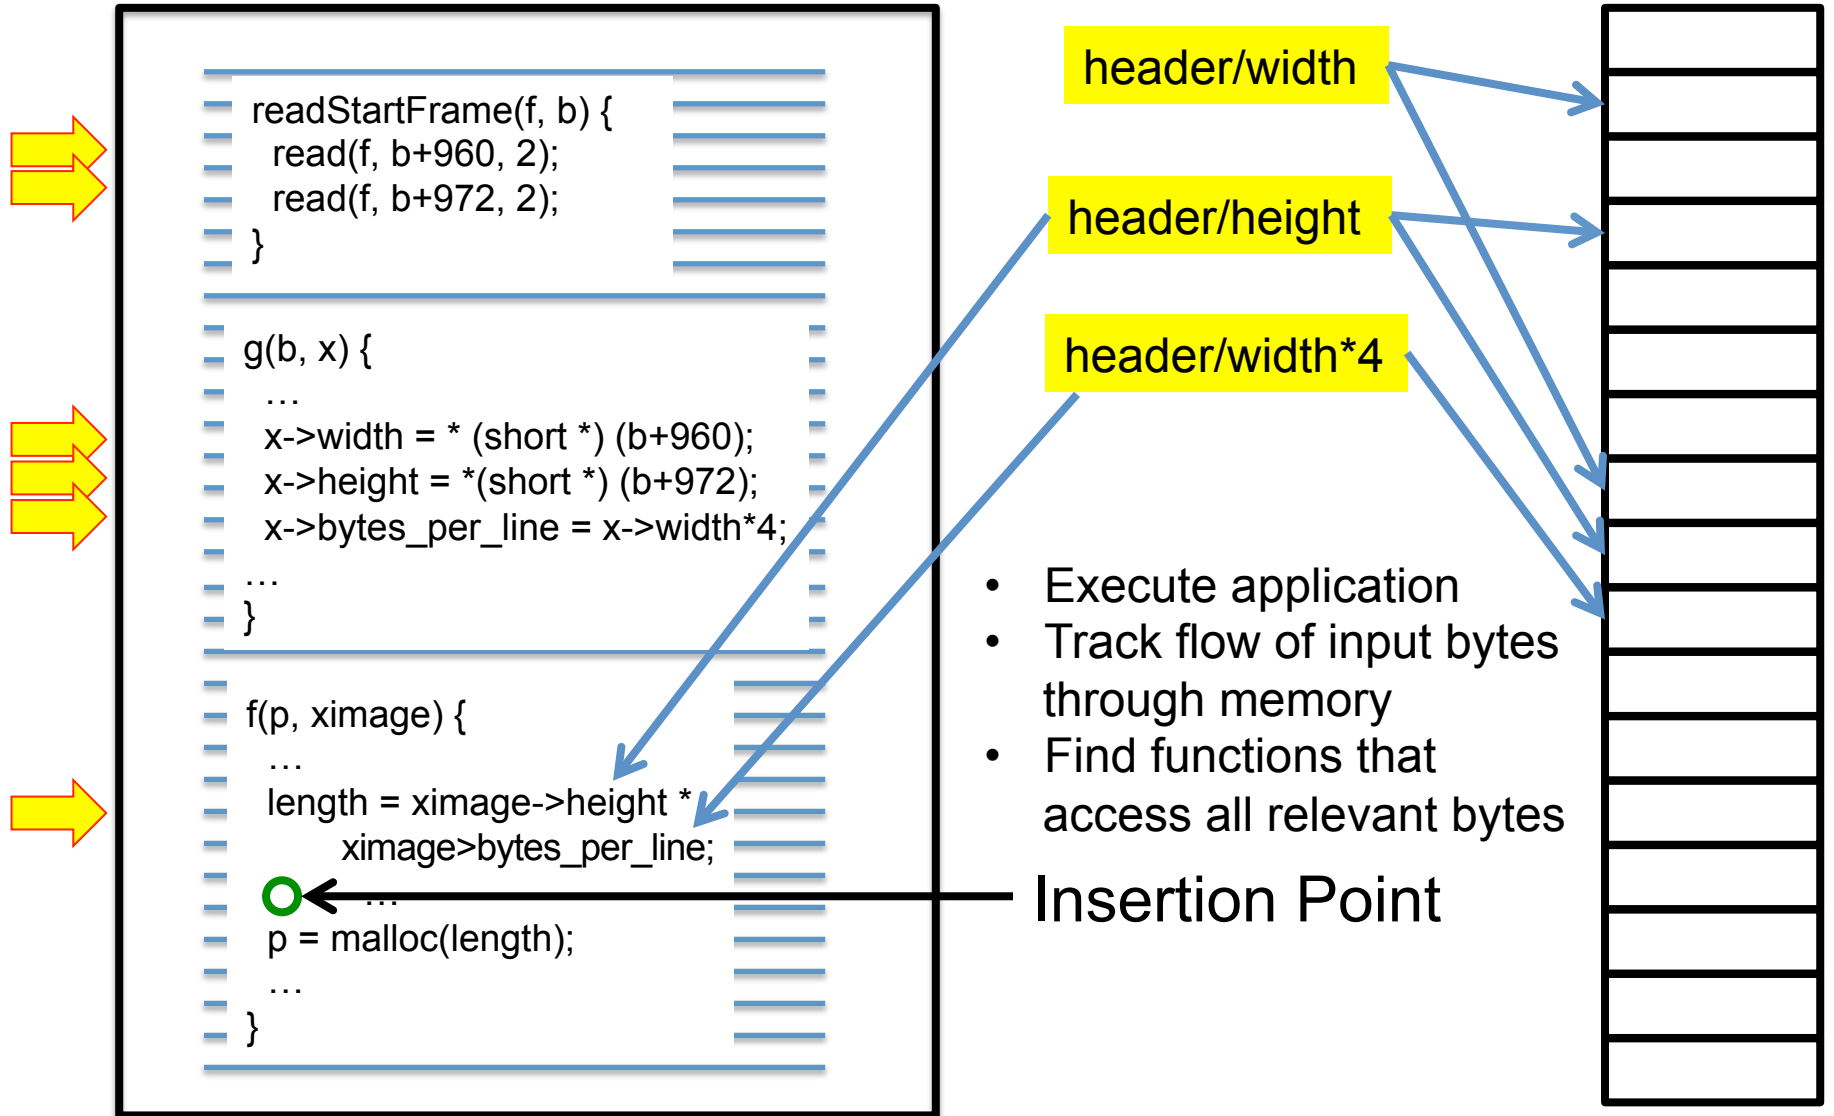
readStartFrame(f, b) {
read(f, b+960, 2);
read(f, b+972, 2);
}

g(b, x) {
…
x->width = * (short *) (b+960);
x->height = *(short *) (b+972);
x->bytes_per_line = x->width*4;
…
}

f(p, ximage) {
…
length = ximage->height *
ximage>bytes_per_line;
…
p = malloc(length);
…
}

header/width

header/height

header/width*4

• Execute application
• Track flow of input bytes through memory
• Find functions that access all relevant bytes

Insertion Point